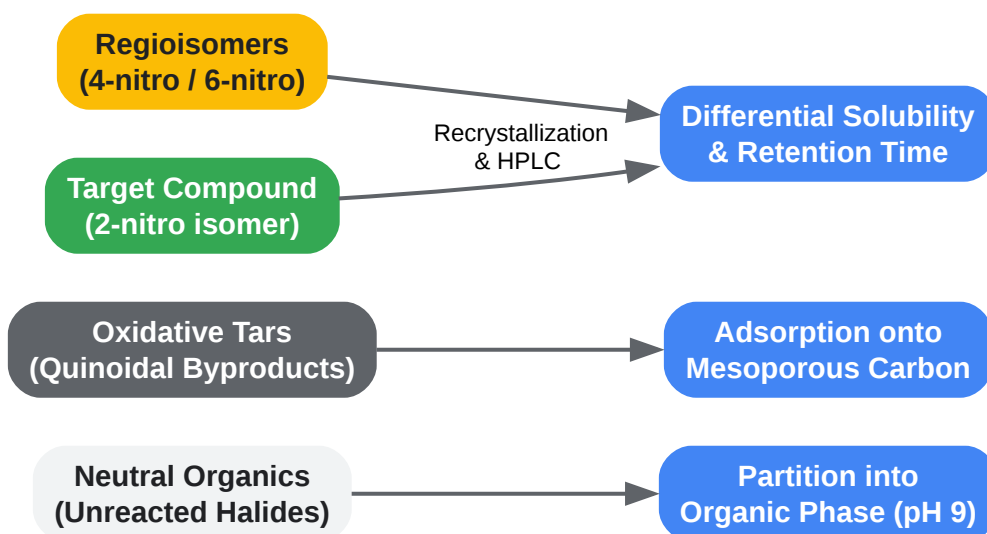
Regioisomers
(4-nitro / 6-nitro)

Recrystallization
& HPLC

Target Compound
(2-nitro isomer)

Differential Solubility
& Retention Time

Oxidative Tars
(Quinoidal Byproducts)

Adsorption onto
Mesoporous Carbon

Neutral Organics
(Unreacted Halides)

Partition into
Organic Phase (pH 9)